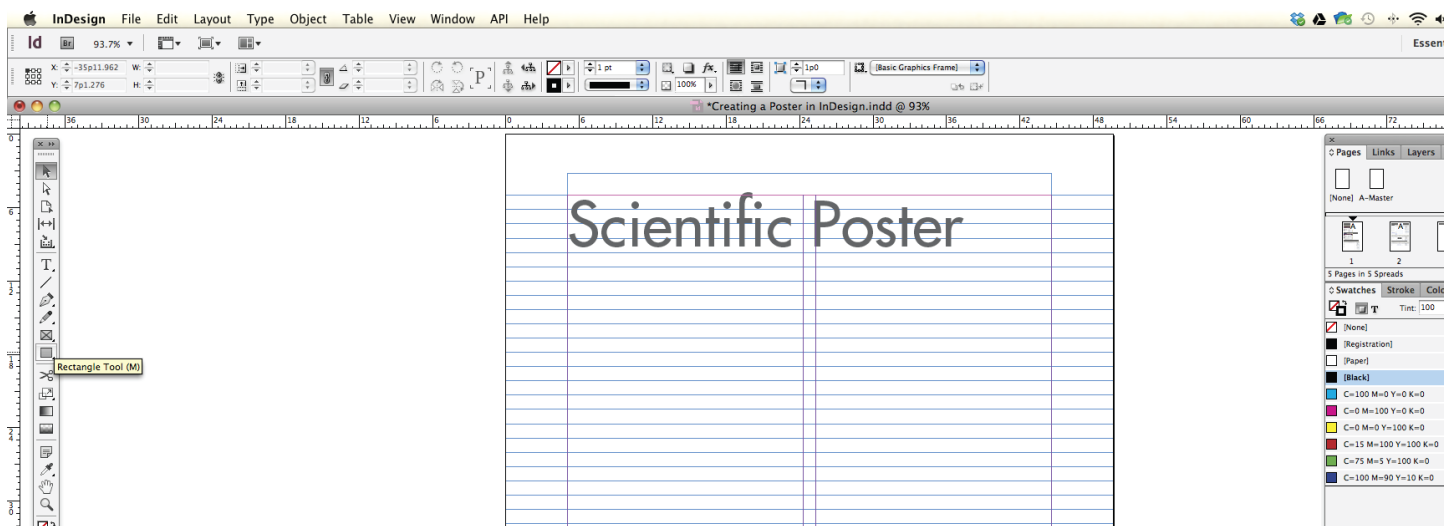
InDesign File Edit Layout Type Object Table View Window API Help

Id Br 93.7%

Essen

X: -35p11.962 W:
Y: 7p1.276 H:

1 pt
100%
1p0
[Basic Graphics Frame]

*Creating a Poster in InDesign.indd @ 93%

36 30 24 18 12 6 0 6 12 18 24 30 36 42 48 54 60 66 72

Scientific Poster

Rectangle Tool (M)

Pages Links Layers
[None] A-Master
1 2
5 Pages in 5 Spreads

Swatches Stroke Colo
Tint: 100
[None]
[Registration]
[Paper]
[Black]
C=100 M=0 Y=0 K=0
C=0 M=100 Y=0 K=0
C=0 M=0 Y=100 K=0
C=15 M=100 Y=100 K=0
C=75 M=5 Y=100 K=0
C=100 M=90 Y=10 K=0